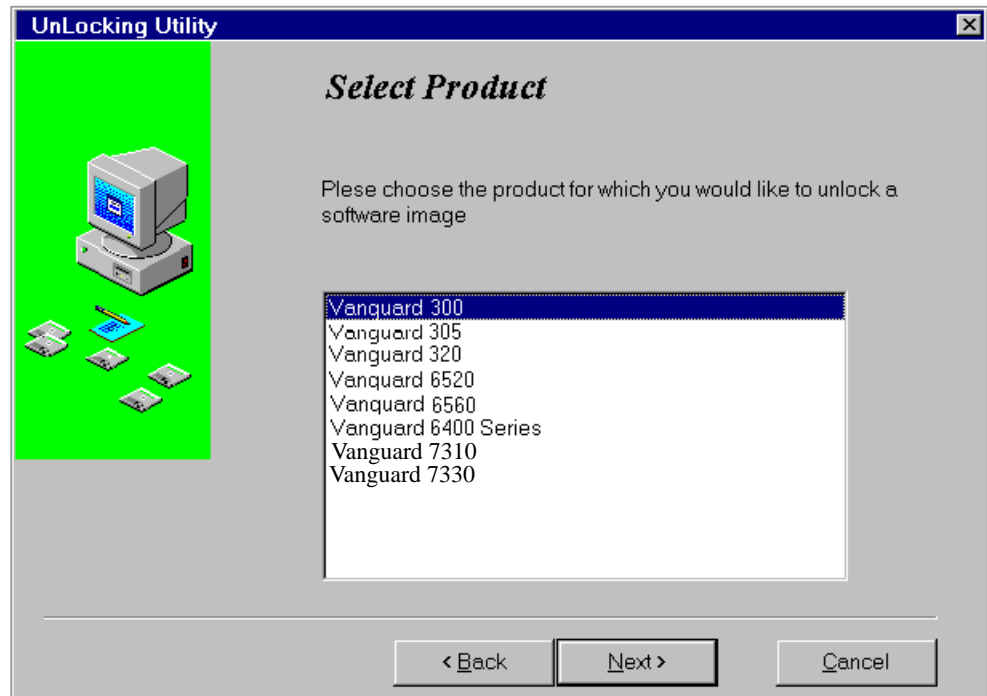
UnLocking Utility

Select Product

Plese choose the product for which you would like to unlock a software image

Vanguard 300
Vanguard 305
Vanguard 320
Vanguard 6520
Vanguard 6560
Vanguard 6400 Series
Vanguard 7310
Vanguard 7330

< Back
Next >
Cancel